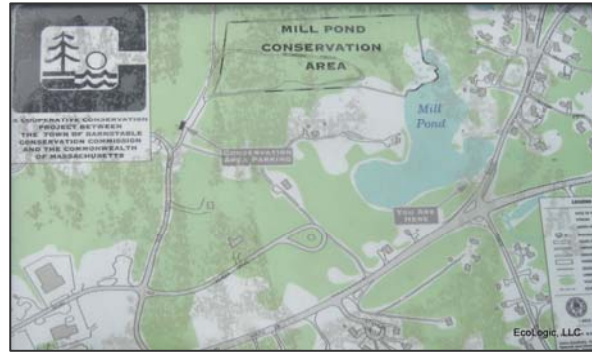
MILL POND CONSERVATION AREA

A COOPERATIVE CONSERVATION PROJECT BETWEEN THE TOWN OF BARNSTABLE CONSERVATION COMMISSION AND THE COMMONWEALTH OF MASSACHUSETTS

Mill Pond

CONSERVATION AREA PARKING

YOU ARE HERE

EcoLogic, LLC